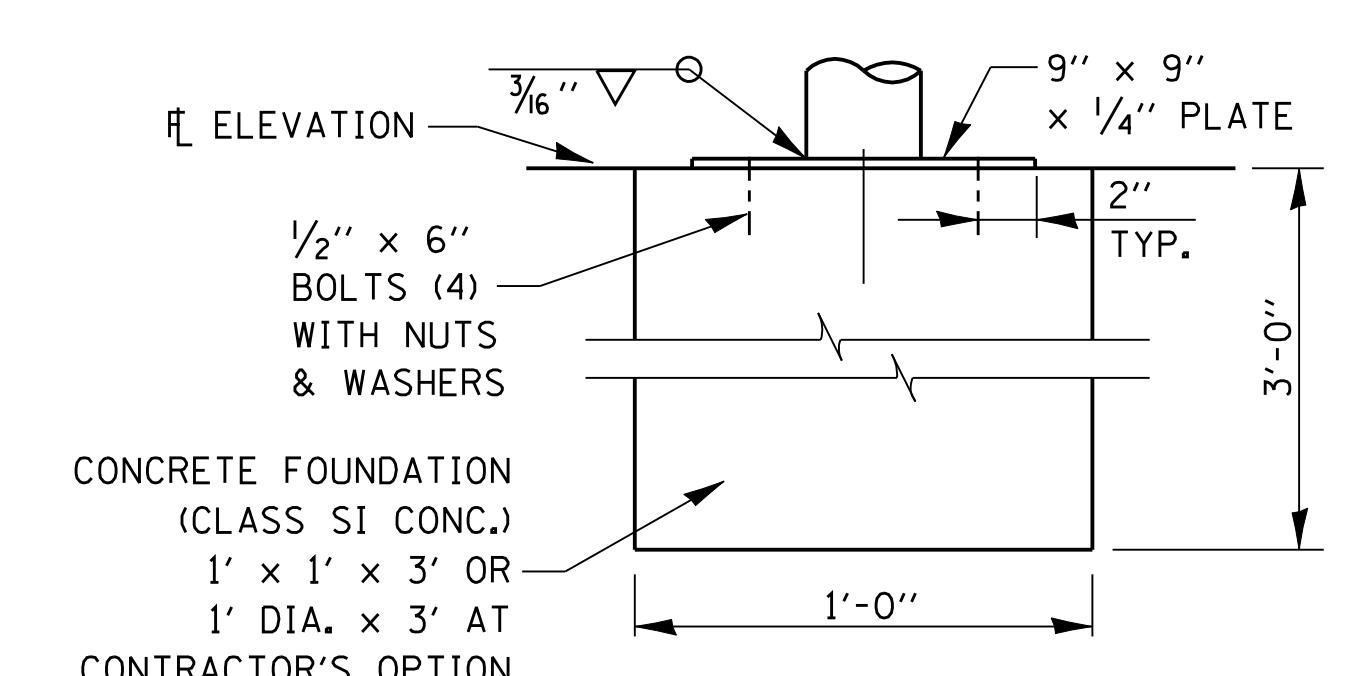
$\frac{3}{16}$''

℄ ELEVATION

9'' × 9'' × $\frac{1}{4}$'' PLATE

2'' TYP.

$\frac{1}{2}$'' × 6'' BOLTS (4) WITH NUTS & WASHERS

3'-0''

CONCRETE FOUNDATION (CLASS SI CONC.) 1' × 1' × 3' OR 1' DIA. × 3' AT CONTRACTOR'S OPTION

1'-0''